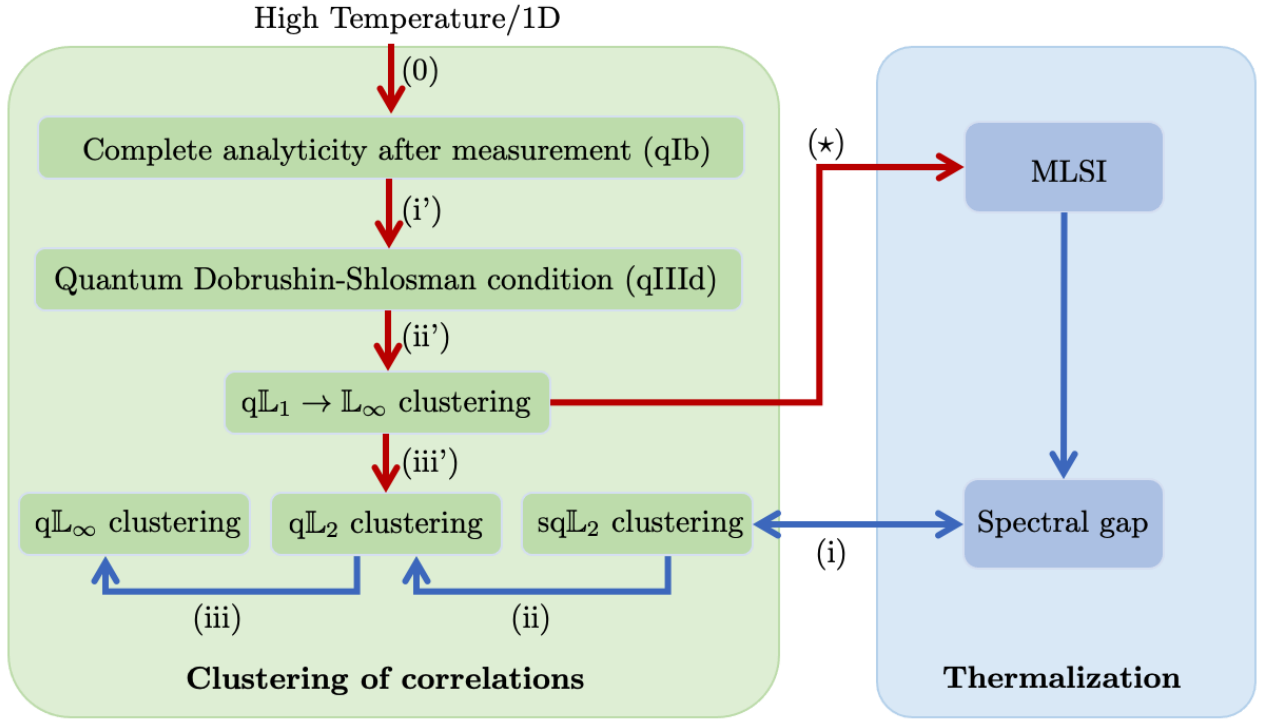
High Temperature/1D

(0)

Complete analyticity after measurement (qIb)

(i')

Quantum Dobrushin-Shlosman condition (qIIId)

(ii')

q$\mathbb{L}_1 \to \mathbb{L}_\infty$ clustering

(iii')

q$\mathbb{L}_\infty$ clustering

q$\mathbb{L}_2$ clustering

sq$\mathbb{L}_2$ clustering

(iii)

(ii)

Clustering of correlations

($\star$)

MLSI

Spectral gap

(i)

Thermalization